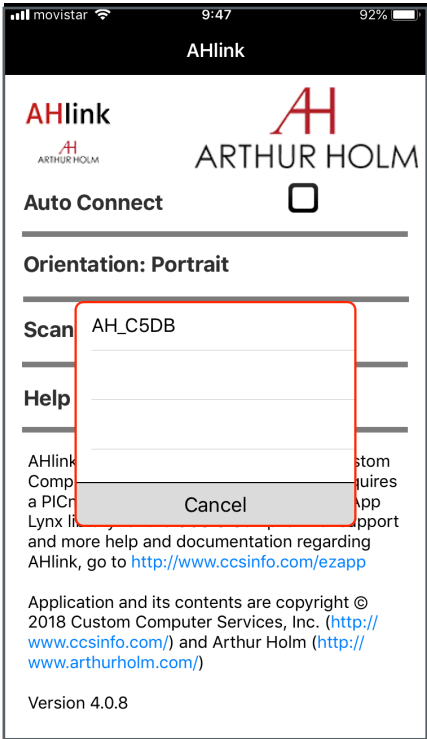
movistar 9:47 92%

AHlink

AHlink
ARTHUR HOLM
ARTHUR HOLM

Auto Connect

Orientation: Portrait

Scan

Help

AH_C5DB

Cancel

AHlink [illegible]stom Comp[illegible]quires a PIC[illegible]App Lynx li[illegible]pport and more help and documentation regarding AHlink, go to http://www.ccsinfo.com/ezapp

Application and its contents are copyright © 2018 Custom Computer Services, Inc. (http://www.ccsinfo.com/) and Arthur Holm (http://www.arthurholm.com/)

Version 4.0.8